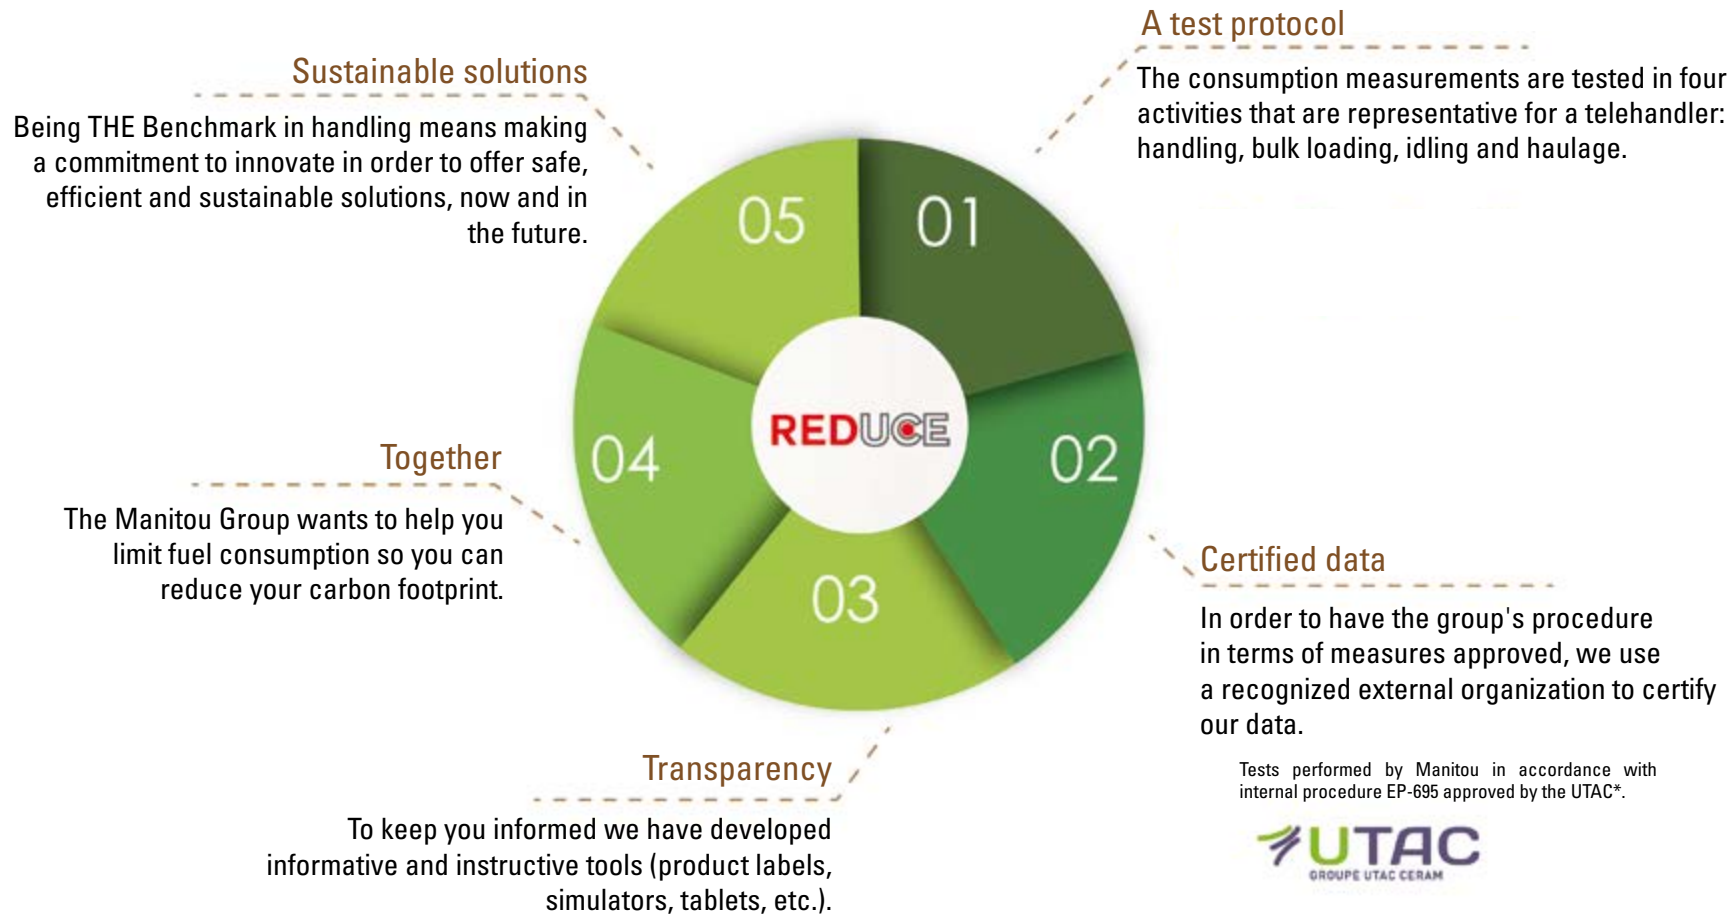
A test protocol

The consumption measurements are tested in four activities that are representative for a telehandler: handling, bulk loading, idling and haulage.

Sustainable solutions

Being THE Benchmark in handling means making a commitment to innovate in order to offer safe, efficient and sustainable solutions, now and in the future.

05

01

REDUCE

04

02

03

Together

The Manitou Group wants to help you limit fuel consumption so you can reduce your carbon footprint.

Certified data

In order to have the group's procedure in terms of measures approved, we use a recognized external organization to certify our data.

Tests performed by Manitou in accordance with internal procedure EP-695 approved by the UTAC*.

UTAC
GROUPE UTAC CERAM

Transparency

To keep you informed we have developed informative and instructive tools (product labels, simulators, tablets, etc.).